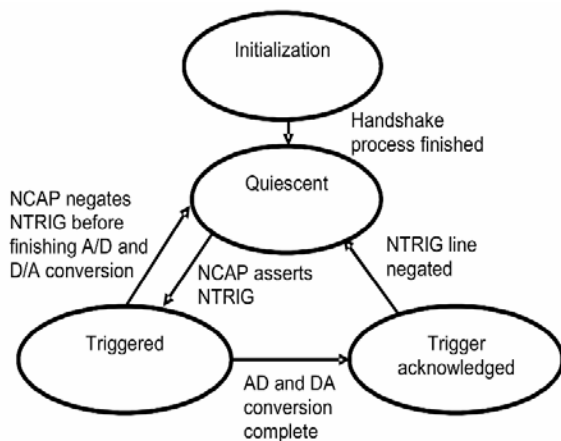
Initialization

Handshake process finished

Quiescent

NCAP negates NTRIG before finishing A/D and D/A conversion

NCAP asserts NTRIG

NTRIG line negated

Triggered

Trigger acknowledged

AD and DA conversion complete